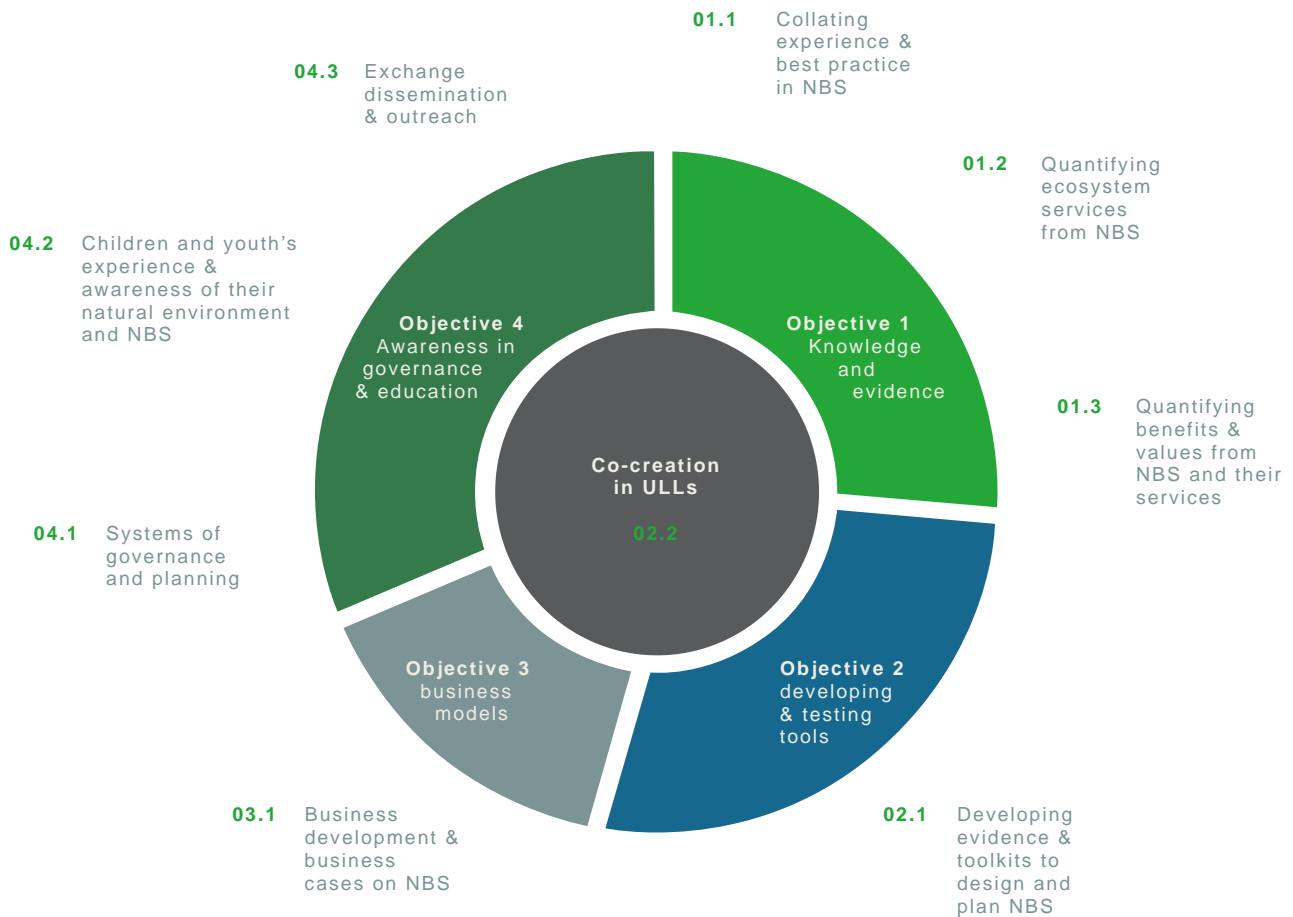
01.1 Collating experience & best practice in NBS

04.3 Exchange dissemination & outreach

01.2 Quantifying ecosystem services from NBS

04.2 Children and youth's experience & awareness of their natural environment and NBS

Objective 4
Awareness in governance & education

Objective 1
Knowledge and evidence

01.3 Quantifying benefits & values from NBS and their services

Co-creation in ULLs

02.2

04.1 Systems of governance and planning

Objective 3
business models

Objective 2
developing & testing tools

03.1 Business development & business cases on NBS

02.1 Developing evidence & toolkits to design and plan NBS